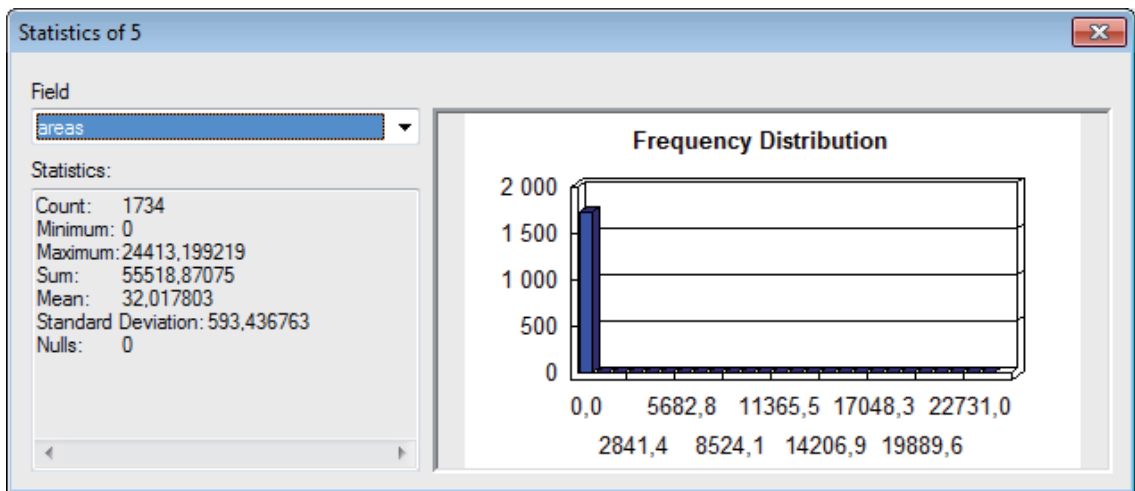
Statistics of 5

Field

areas

Statistics:

Count: 1734
Minimum: 0
Maximum: 24413,199219
Sum: 55518,87075
Mean: 32,017803
Standard Deviation: 593,436763
Nulls: 0

Frequency Distribution

2 000
1 500
1 000
500
0

0,0 5682,8 11365,5 17048,3 22731,0
2841,4 8524,1 14206,9 19889,6